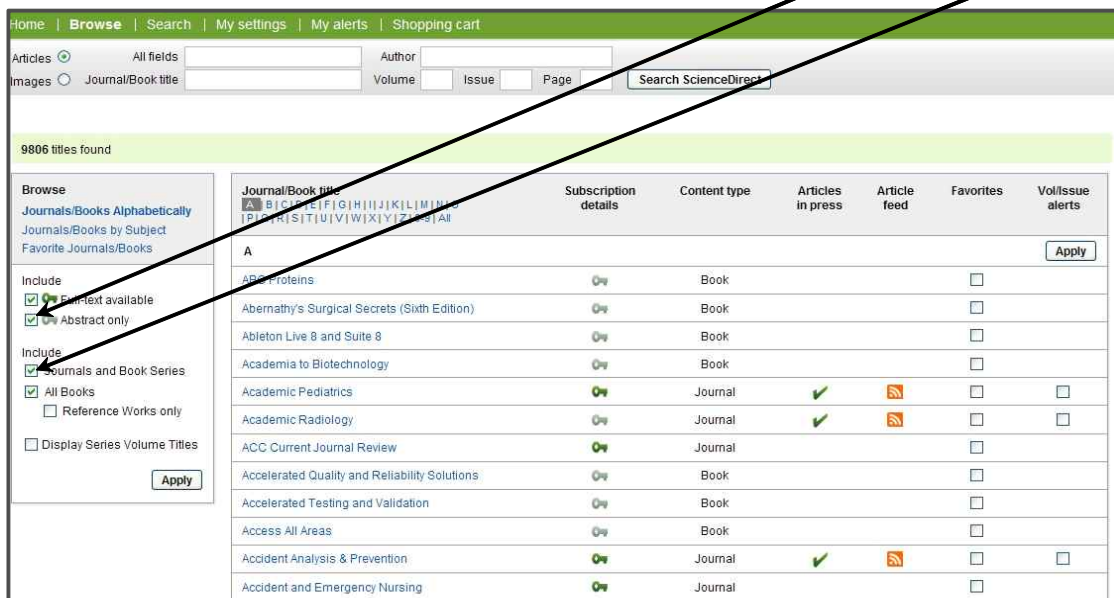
Home | Browse | Search | My settings | My alerts | Shopping cart

Articles All fields Author
Images Journal/Book title Volume Issue Page Search ScienceDirect

9806 titles found

Browse
Journals/Books Alphabetically
Journals/Books by Subject
Favorite Journals/Books

Include
Full-text available
Abstract only

Include
Journals and Book Series
All Books
Reference Works only

Display Series Volume Titles

Apply

| Journal/Book title A B C D E F G H I J K L M N O P Q R S T U V W X Y Z 0-9 All | Subscription details | Content type | Articles in press | Article feed | Favorites | Vol/Issue alerts |
|---|---|---|---|---|---|---|
| A | | | | | Apply | |
| ABC Proteins | | Book | | | | |
| Abernathy's Surgical Secrets (Sixth Edition) | | Book | | | | |
| Ableton Live 8 and Suite 8 | | Book | | | | |
| Academia to Biotechnology | | Book | | | | |
| Academic Pediatrics | | Journal | | | | |
| Academic Radiology | | Journal | | | | |
| ACC Current Journal Review | | Journal | | | | |
| Accelerated Quality and Reliability Solutions | | Book | | | | |
| Accelerated Testing and Validation | | Book | | | | |
| Access All Areas | | Book | | | | |
| Accident Analysis & Prevention | | Journal | | | | |
| Accident and Emergency Nursing | | Journal | | | | |